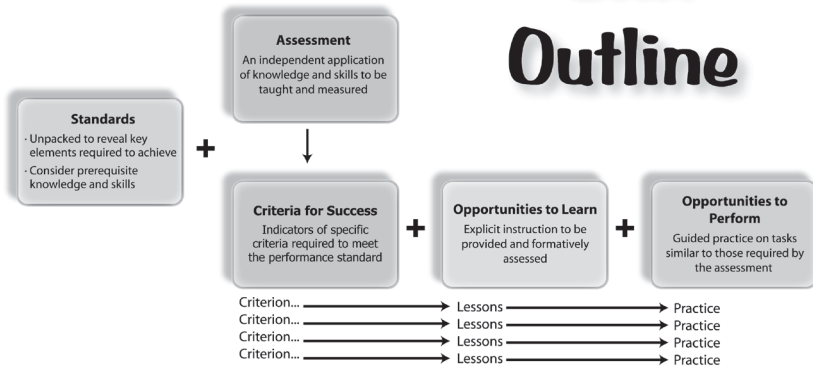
Outline

Assessment
An independent application of knowledge and skills to be taught and measured

Standards
· Unpacked to reveal key elements required to achieve
· Consider prerequisite knowledge and skills

+

Criteria for Success
Indicators of specific criteria required to meet the performance standard

+

Opportunities to Learn
Explicit instruction to be provided and formatively assessed

+

Opportunities to Perform
Guided practice on tasks similar to those required by the assessment

Criterion... Lessons Practice
Criterion... Lessons Practice
Criterion... Lessons Practice
Criterion... Lessons Practice